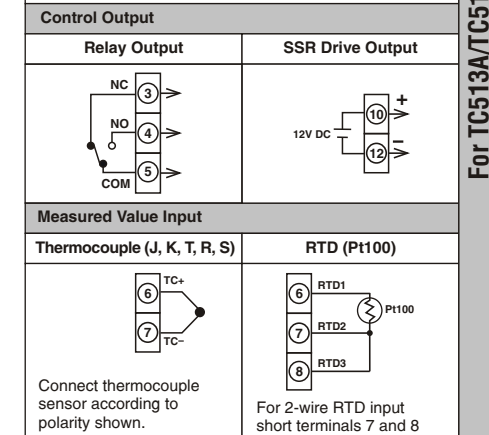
Control Output

| Relay Output | SSR Drive Output |
|---|---|
| NC 3, NO 4, COM 5 | 12V DC 10 + 12 – |

Measured Value Input

| Thermocouple (J, K, T, R, S) | RTD (Pt100) |
|---|---|
| 6 TC+, 7 TC– | 6 RTD1, 7 RTD2, 8 RTD3, Pt100 |
| Connect thermocouple sensor according to polarity shown. | For 2-wire RTD input short terminals 7 and 8 |

For TC513A/TC51